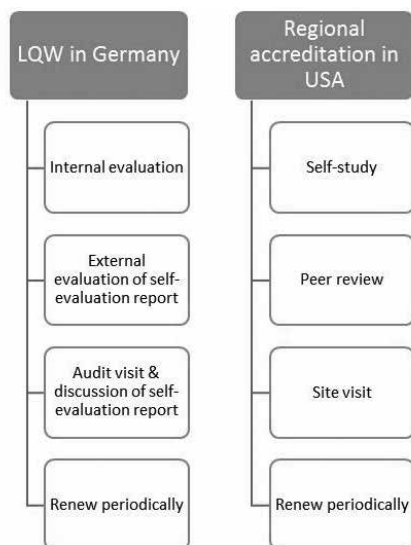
LQW in Germany

Internal evaluation

External evaluation of self-evaluation report

Audit visit & discussion of self-evaluation report

Renew periodically

Regional accreditation in USA

Self-study

Peer review

Site visit

Renew periodically